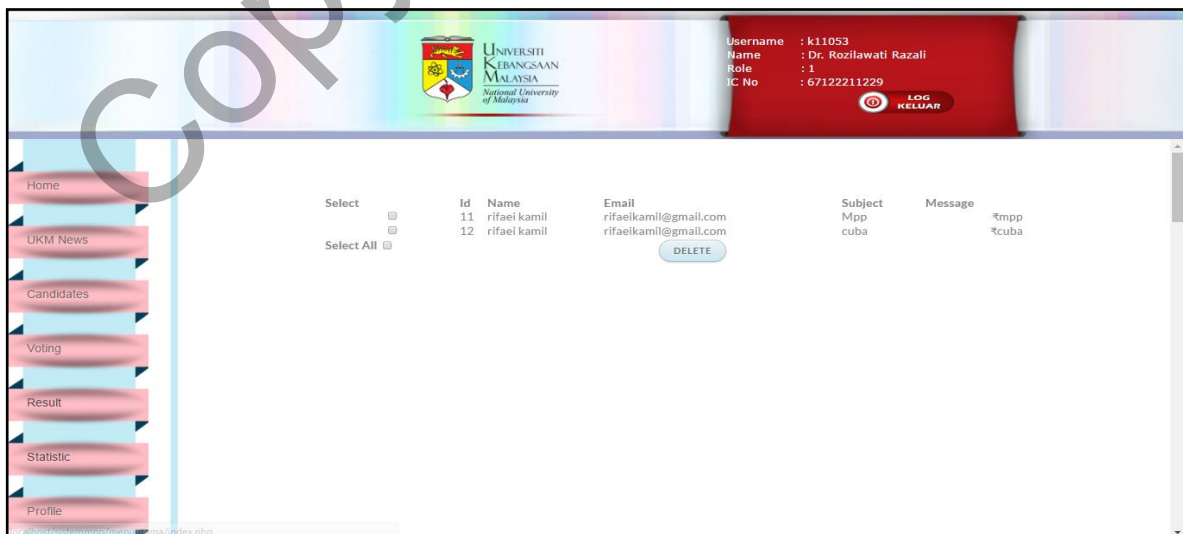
Cop

Universiti Kebangsaan Malaysia
National University of Malaysia

Username : k11053
Name : Dr. Rozilawati Razali
Role : 1
IC No : 67122211229

LOG KELUAR

Home
UKM News
Candidates
Voting
Result
Statistic
Profile

| Select | Id | Name | Email | Subject | Message |
|---|---|---|---|---|---|
| | 11 | rifaei kamil | rifaeikamil@gmail.com | Mpp | ₹mpp |
| | 12 | rifaei kamil | rifaeikamil@gmail.com | cuba | ₹cuba |

Select All

DELETE

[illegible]ma/index.php